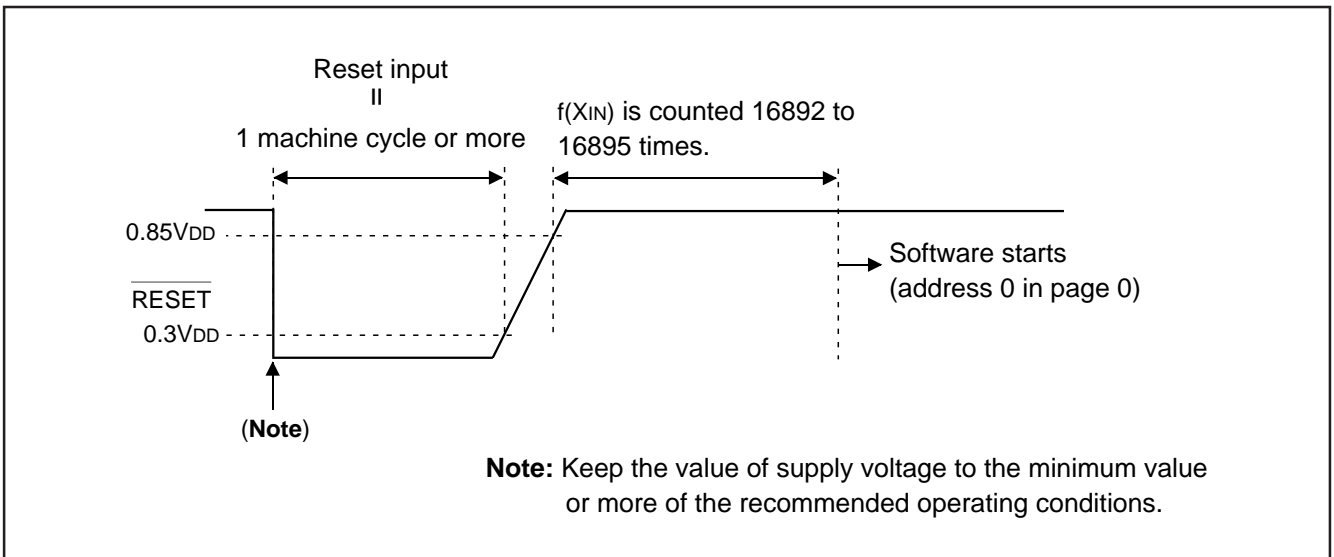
Reset input
II
1 machine cycle or more

f(XIN) is counted 16892 to 16895 times.

0.85VDD

$\overline{\text{RESET}}$

0.3VDD

Software starts (address 0 in page 0)

(**Note**)

**Note:** Keep the value of supply voltage to the minimum value or more of the recommended operating conditions.